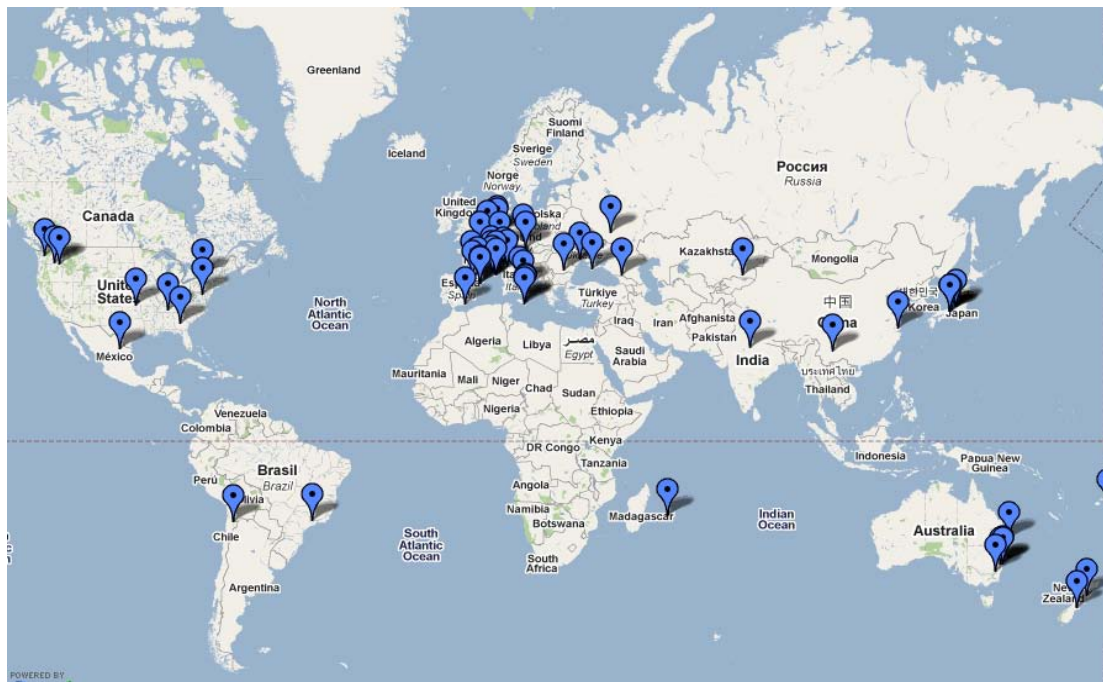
Greenland

Iceland

Suomi
Finland

Sverige
Sweden

Norge
Norway

Россия
Russia

United
Kingdom

Polska

Canada

Kazakhstan

Mongolia

United
States

North
Atlantic
Ocean

España
Spain

Italia

Türkiye
Turkey

中国
China

Korea

Japan

Iraq

Iran

Afghanistan

Pakistan

India

México

Algeria

Libya

مصر
Egypt

Saudi
Arabia

Mauritania

Mali

Niger

Chad

Sudan

ประเทศไทย
Thailand

Nigeria

Ethiopia

Venezuela

Colombia

DR Congo

Kenya

Indonesia

Papua New
Guinea

Tanzania

Brasil
Brazil

Perú

Bolivia

Angola

Namibia

Botswana

Madagascar

Indian
Ocean

Australia

South
Atlantic
Ocean

Chile

South
Africa

Argentina

New
Zealand

POWERED BY